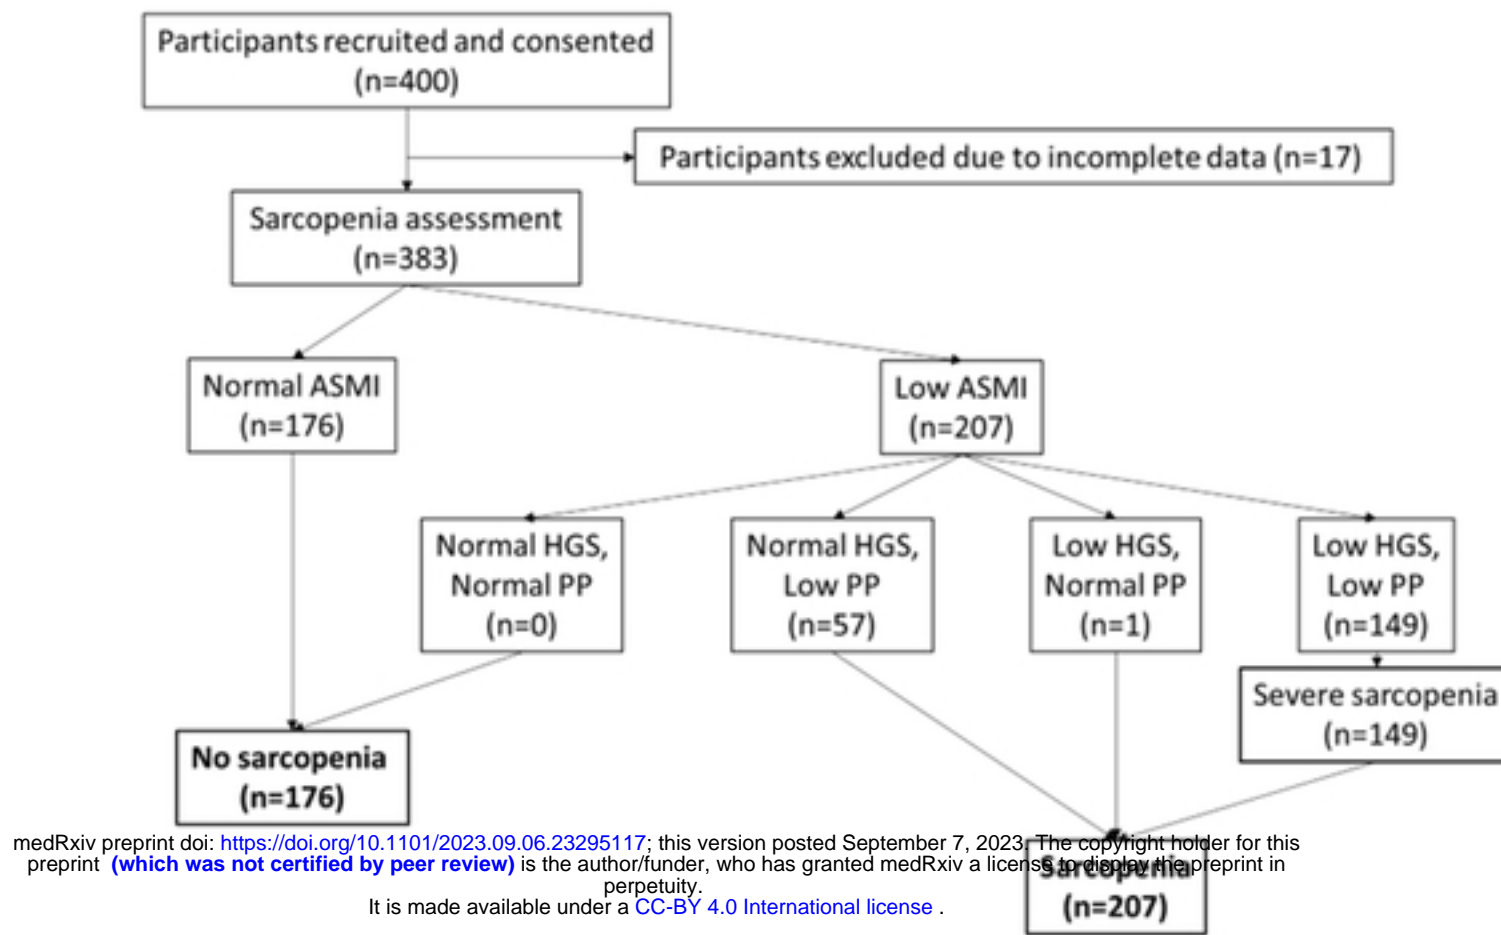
Participants recruited and consented (n=400)

Participants excluded due to incomplete data (n=17)

Sarcopenia assessment (n=383)

Normal ASMI (n=176)

Low ASMI (n=207)

Normal HGS, Normal PP (n=0)

Normal HGS, Low PP (n=57)

Low HGS, Normal PP (n=1)

Low HGS, Low PP (n=149)

Severe sarcopenia (n=149)

No sarcopenia (n=176)

Sarcopenia (n=207)

medRxiv preprint doi: https://doi.org/10.1101/2023.09.06.23295117; this version posted September 7, 2023. The copyright holder for this preprint (which was not certified by peer review) is the author/funder, who has granted medRxiv a license to display the preprint in perpetuity.
It is made available under a CC-BY 4.0 International license .